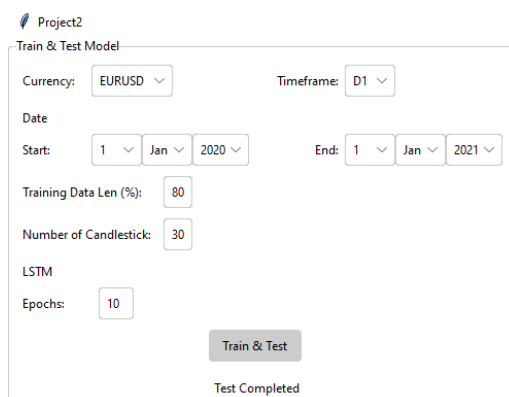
Project2

Train & Test Model

Currency: EURUSD

Timeframe: D1

Date

Start: 1 Jan 2020

End: 1 Jan 2021

Training Data Len (%): 80

Number of Candlestick: 30

LSTM

Epochs: 10

Train & Test

Test Completed